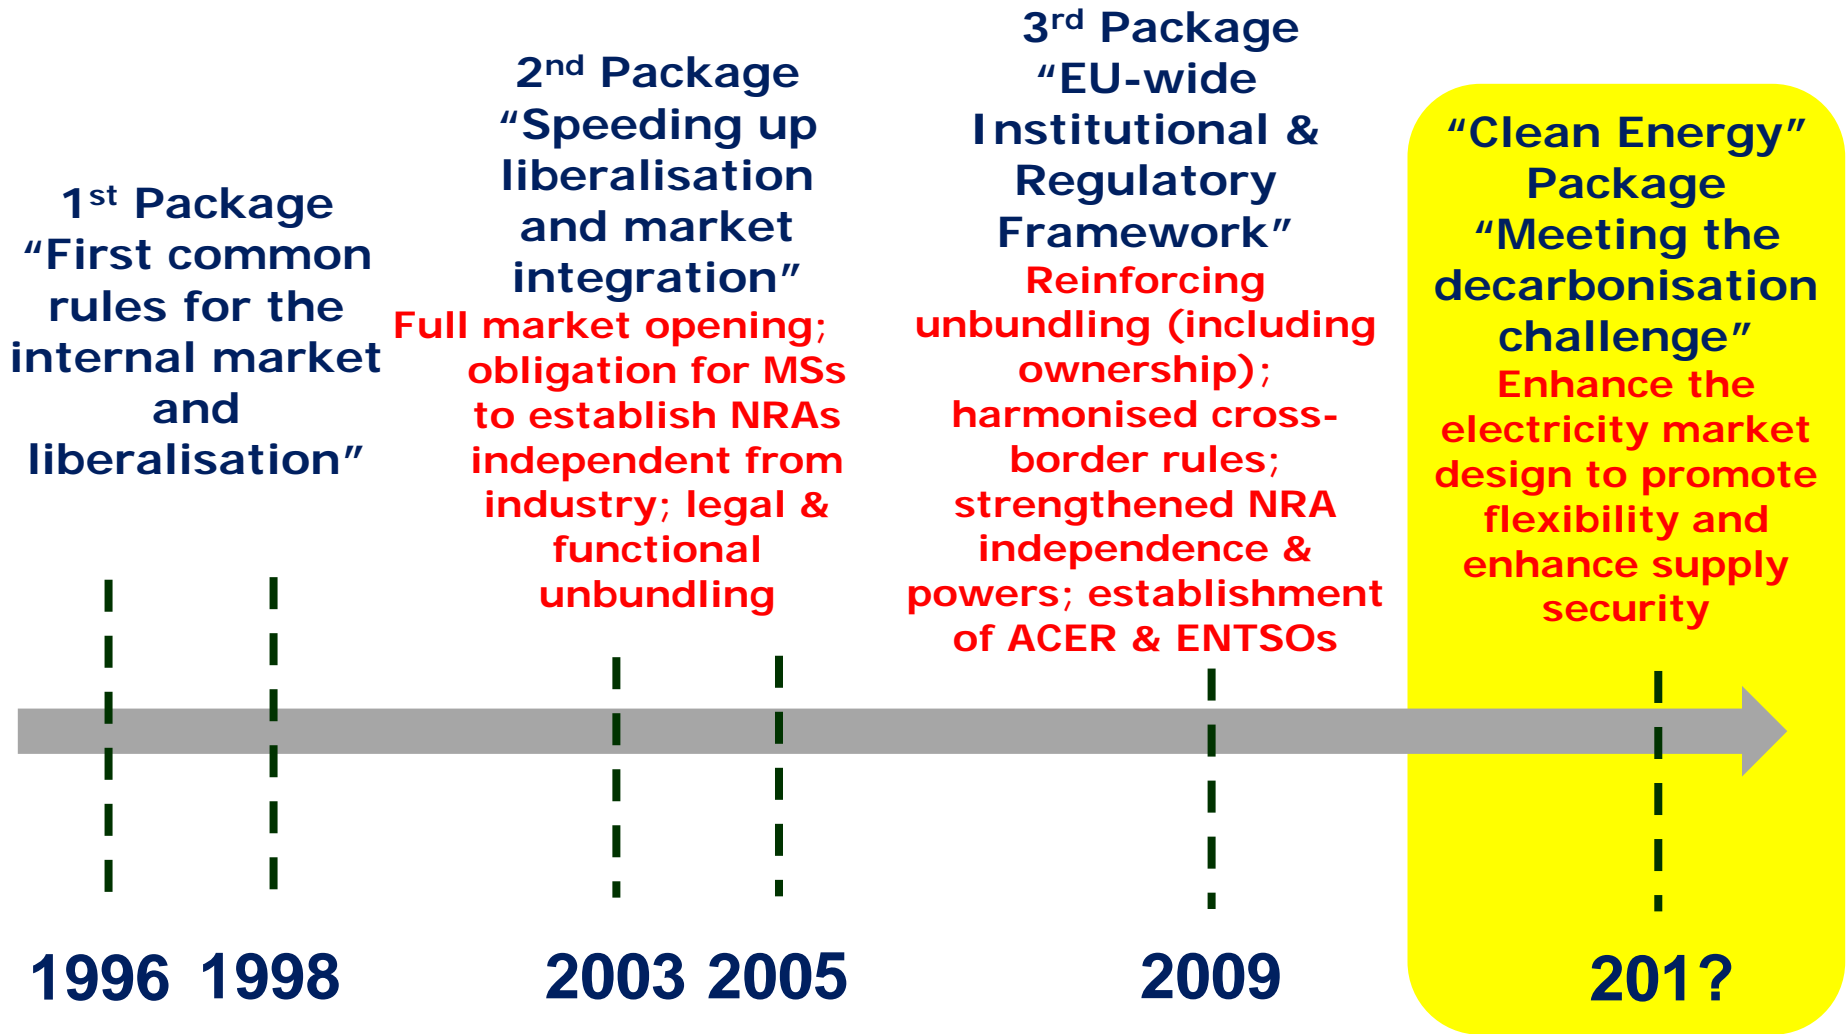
$1^{st}$ Package
“First common rules for the internal market and liberalisation”

$2^{nd}$ Package
“Speeding up liberalisation and market integration”
Full market opening; obligation for MSs to establish NRAs independent from industry; legal & functional unbundling

$3^{rd}$ Package
“EU-wide Institutional & Regulatory Framework”
Reinforcing unbundling (including ownership); harmonised cross-border rules; strengthened NRA independence & powers; establishment of ACER & ENTSOs

“Clean Energy” Package
“Meeting the decarbonisation challenge”
Enhance the electricity market design to promote flexibility and enhance supply security

1996 1998 2003 2005 2009 201?